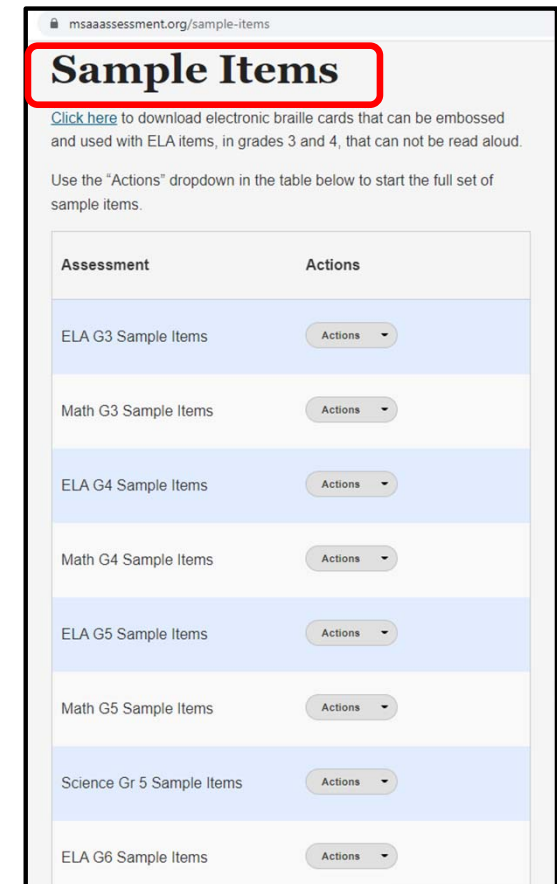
msaaassessment.org/sample-items

Sample Items

Click here to download electronic braille cards that can be embossed and used with ELA items, in grades 3 and 4, that can not be read aloud.

Use the "Actions" dropdown in the table below to start the full set of sample items.

| Assessment | Actions |
|---|---|
| ELA G3 Sample Items | Actions |
| Math G3 Sample Items | Actions |
| ELA G4 Sample Items | Actions |
| Math G4 Sample Items | Actions |
| ELA G5 Sample Items | Actions |
| Math G5 Sample Items | Actions |
| Science Gr 5 Sample Items | Actions |
| ELA G6 Sample Items | Actions |